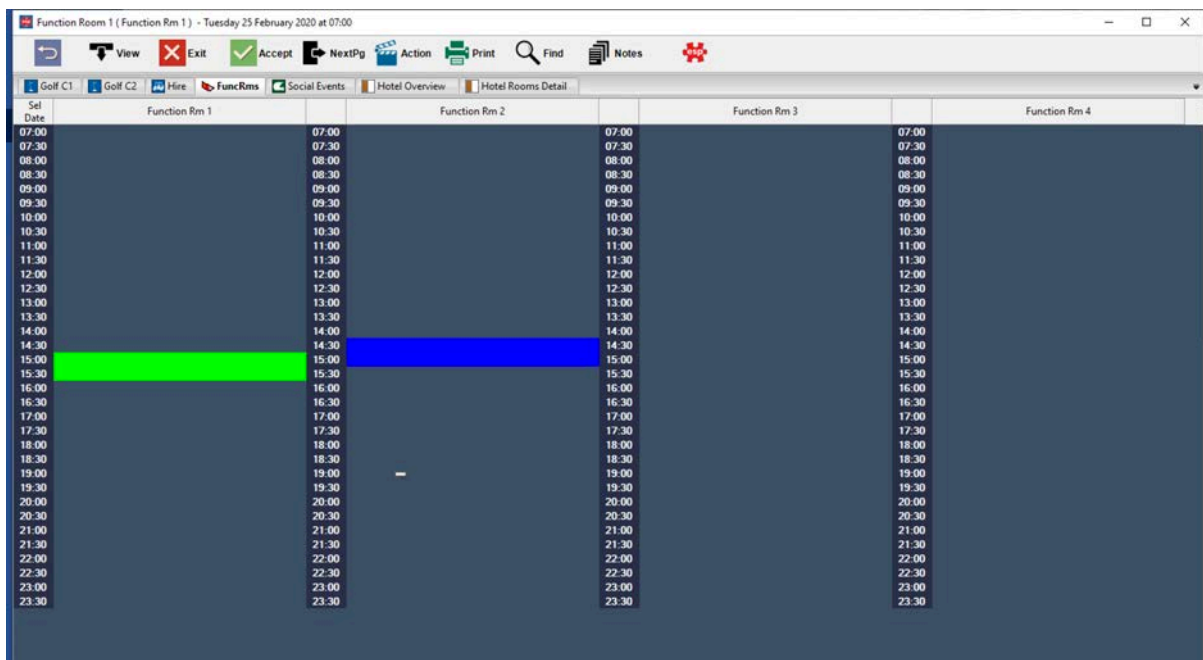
Function Room 1 ( Function Rm 1 ) - Tuesday 25 February 2020 at 07:00

View Exit Accept NextPg Action Print Find Notes

Golf C1 | Golf C2 | Hire | FuncRms | Social Events | Hotel Overview | Hotel Rooms Detail

| Sel Date | Function Rm 1 | | Function Rm 2 | | Function Rm 3 | | Function Rm 4 |
|---|---|---|---|---|---|---|---|
| 07:00 | | 07:00 | | 07:00 | | 07:00 | |
| 07:30 | | 07:30 | | 07:30 | | 07:30 | |
| 08:00 | | 08:00 | | 08:00 | | 08:00 | |
| 08:30 | | 08:30 | | 08:30 | | 08:30 | |
| 09:00 | | 09:00 | | 09:00 | | 09:00 | |
| 09:30 | | 09:30 | | 09:30 | | 09:30 | |
| 10:00 | | 10:00 | | 10:00 | | 10:00 | |
| 10:30 | | 10:30 | | 10:30 | | 10:30 | |
| 11:00 | | 11:00 | | 11:00 | | 11:00 | |
| 11:30 | | 11:30 | | 11:30 | | 11:30 | |
| 12:00 | | 12:00 | | 12:00 | | 12:00 | |
| 12:30 | | 12:30 | | 12:30 | | 12:30 | |
| 13:00 | | 13:00 | | 13:00 | | 13:00 | |
| 13:30 | | 13:30 | | 13:30 | | 13:30 | |
| 14:00 | | 14:00 | | 14:00 | | 14:00 | |
| 14:30 | | 14:30 | | 14:30 | | 14:30 | |
| 15:00 | | 15:00 | | 15:00 | | 15:00 | |
| 15:30 | | 15:30 | | 15:30 | | 15:30 | |
| 16:00 | | 16:00 | | 16:00 | | 16:00 | |
| 16:30 | | 16:30 | | 16:30 | | 16:30 | |
| 17:00 | | 17:00 | | 17:00 | | 17:00 | |
| 17:30 | | 17:30 | | 17:30 | | 17:30 | |
| 18:00 | | 18:00 | | 18:00 | | 18:00 | |
| 18:30 | | 18:30 | | 18:30 | | 18:30 | |
| 19:00 | | 19:00 | | 19:00 | | 19:00 | |
| 19:30 | | 19:30 | | 19:30 | | 19:30 | |
| 20:00 | | 20:00 | | 20:00 | | 20:00 | |
| 20:30 | | 20:30 | | 20:30 | | 20:30 | |
| 21:00 | | 21:00 | | 21:00 | | 21:00 | |
| 21:30 | | 21:30 | | 21:30 | | 21:30 | |
| 22:00 | | 22:00 | | 22:00 | | 22:00 | |
| 22:30 | | 22:30 | | 22:30 | | 22:30 | |
| 23:00 | | 23:00 | | 23:00 | | 23:00 | |
| 23:30 | | 23:30 | | 23:30 | | 23:30 | |